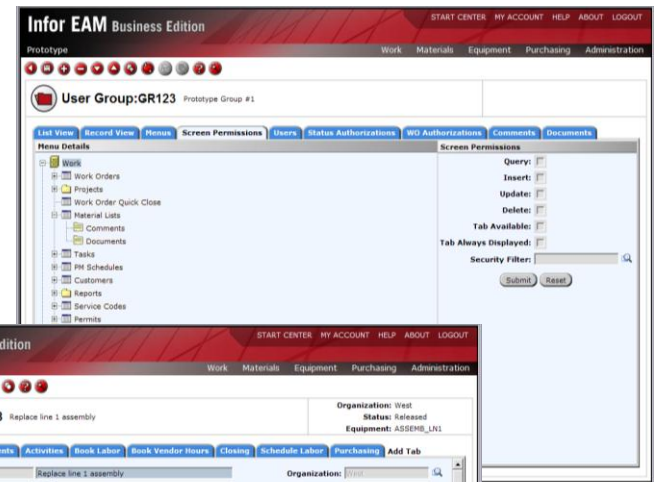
Infor EAM Business Edition

START CENTER MY ACCOUNT HELP ABOUT LOGOUT

Prototype

Work Materials Equipment Purchasing Administration

User Group:GR123 Prototype Group #1

List View | Record View | Menus | Screen Permissions | Users | Status Authorizations | WO Authorizations | Comments | Documents

Menu Details

Work
Work Orders
Projects
Work Order Quick Close
Material Lists
Comments
Documents
Tasks
PM Schedules
Customers
Reports
Service Codes
Permits

Screen Permissions

Query:
Insert:
Update:
Delete:
Tab Available:
Tab Always Displayed:
Security Filter:

Submit Reset

dition

START CENTER MY ACCOUNT HELP ABOUT LOGOUT

Work Materials Equipment Purchasing Administration

Replace line 1 assembly

Organization: West
Status: Released
Equipment: ASSEMB_LN1

nts | Activities | Book Labor | Book Vendor Hours | Closing | Schedule Labor | Purchasing | Add Tab

Replace line 1 assembly

Organization: West